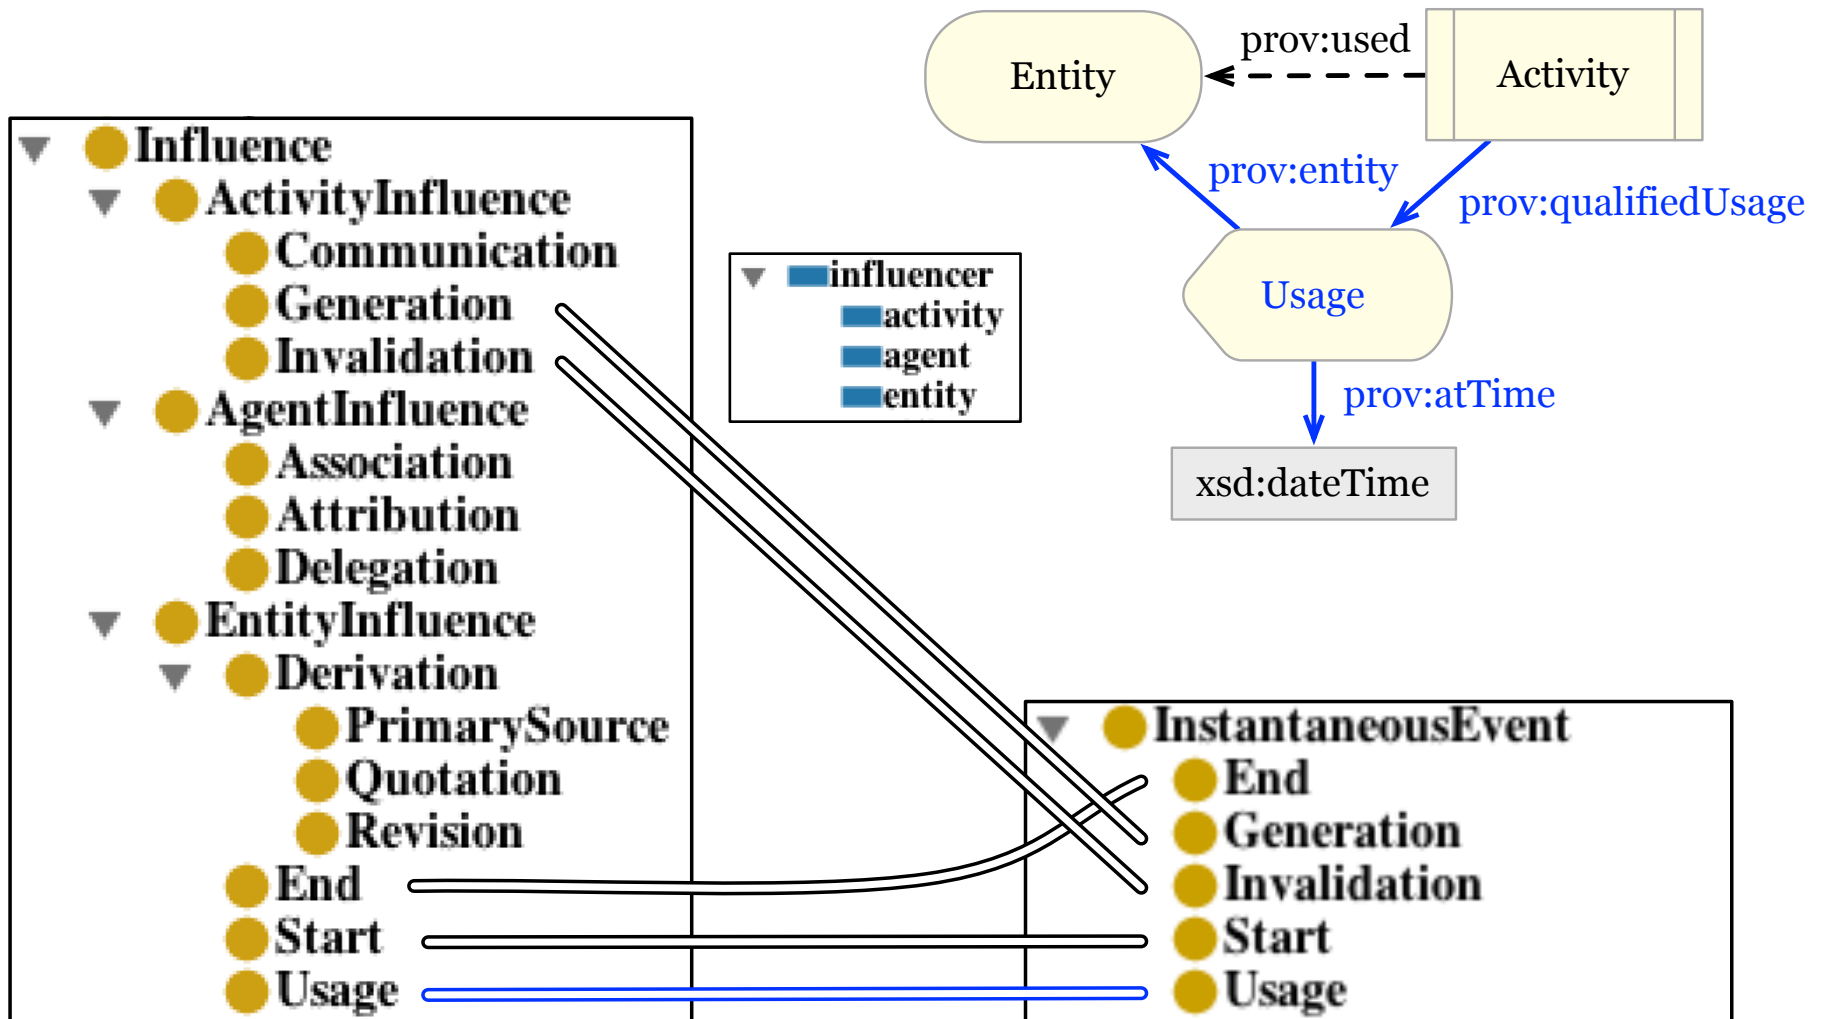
Entity
prov:used
Activity
prov:entity
prov:qualifiedUsage
Usage
prov:atTime
xsd:dateTime

Influence
ActivityInfluence
Communication
Generation
Invalidation
AgentInfluence
Association
Attribution
Delegation
EntityInfluence
Derivation
PrimarySource
Quotation
Revision
End
Start
Usage

influencer
activity
agent
entity

InstantaneousEvent
End
Generation
Invalidation
Start
Usage